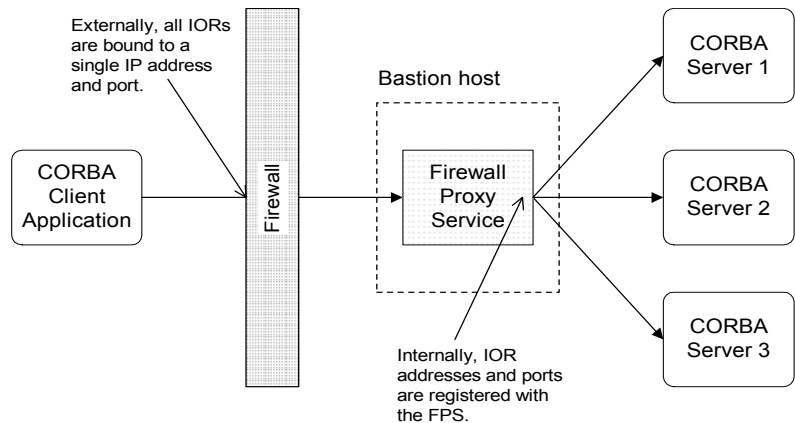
Externally, all IORs are bound to a single IP address and port.

CORBA Client Application

Firewall

Bastion host

Firewall Proxy Service

CORBA Server 1

CORBA Server 2

CORBA Server 3

Internally, IOR addresses and ports are registered with the FPS.